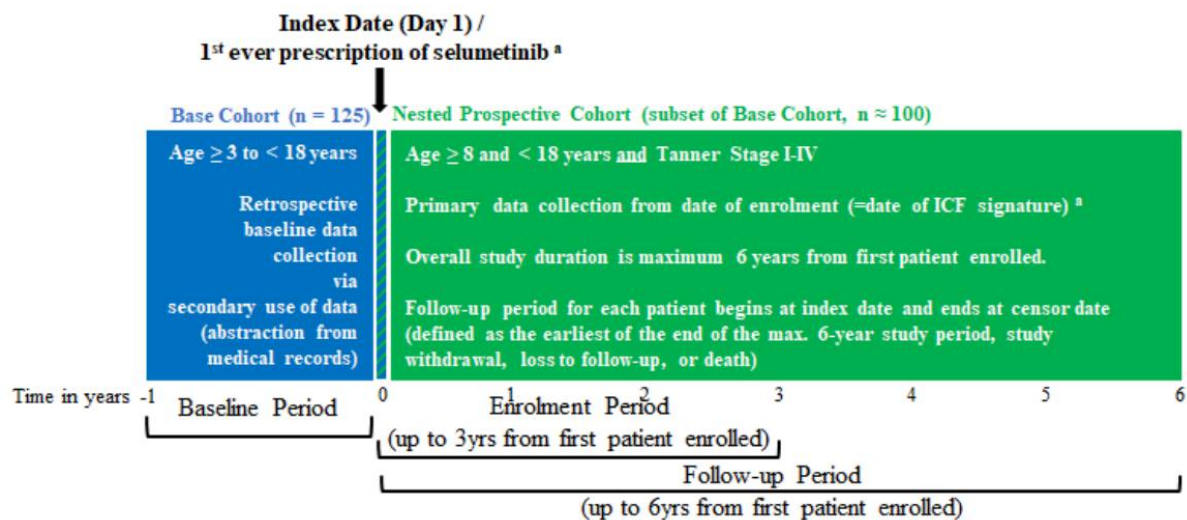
Index Date (Day 1) /
1$^{st}$ ever prescription of selumetinib $^{a}$

Base Cohort (n = 125)

Nested Prospective Cohort (subset of Base Cohort, n ≈ 100)

Age ≥ 3 to < 18 years

Retrospective baseline data collection via secondary use of data (abstraction from medical records)

Age ≥ 8 and < 18 years and Tanner Stage I-IV

Primary data collection from date of enrolment (=date of ICF signature) $^{a}$

Overall study duration is maximum 6 years from first patient enrolled.

Follow-up period for each patient begins at index date and ends at censor date (defined as the earliest of the end of the max. 6-year study period, study withdrawal, loss to follow-up, or death)

Time in years -1 0 1 2 3 4 5 6

Baseline Period

Enrolment Period
(up to 3yrs from first patient enrolled)

Follow-up Period
(up to 6yrs from first patient enrolled)